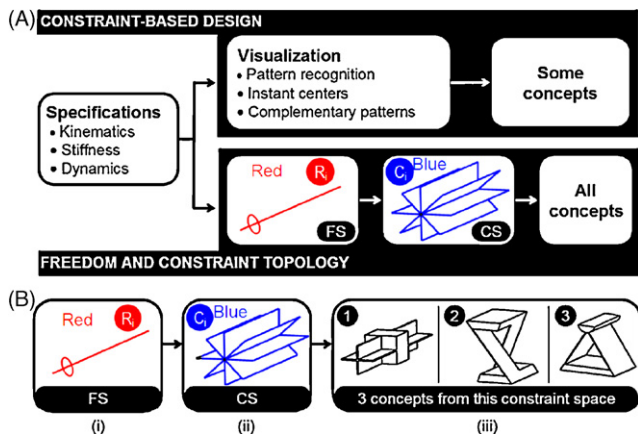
(A) CONSTRAINT-BASED DESIGN

Specifications
• Kinematics
• Stiffness
• Dynamics

Visualization
• Pattern recognition
• Instant centers
• Complementary patterns

Some concepts

Red $R_i$

FS

$C_i$ Blue

CS

All concepts

FREEDOM AND CONSTRAINT TOPOLOGY

(B)

Red $R_i$

FS

(i)

$C_i$ Blue

CS

(ii)

1

2

3

3 concepts from this constraint space

(iii)